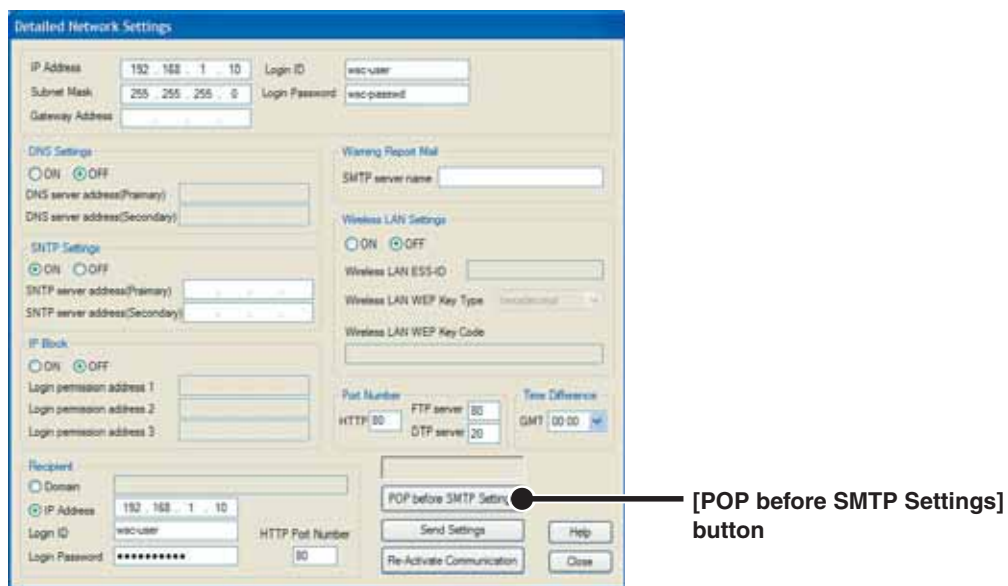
Detailed Network Settings

IP Address 192 . 168 . 1 . 10
Subnet Mask 255 . 255 . 255 . 0
Gateway Address
Login ID wsc-user
Login Password wsc-passwd

DNS Settings
ON OFF
DNS server address(Primary)
DNS server address(Secondary)

Warning Report Mail
SMTP server name

SNTP Settings
ON OFF
SNTP server address(Primary)
SNTP server address(Secondary)

Wireless LAN Settings
ON OFF
Wireless LAN ESS-ID
Wireless LAN WEP Key Type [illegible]
Wireless LAN WEP Key Code

IP Block
ON OFF
Login permission address 1
Login permission address 2
Login permission address 3

Port Number
HTTP 80
FTP server 80
DTP server 20

Time Difference
GMT 00:00

Recipient
Domain
IP Address 192 . 168 . 1 . 10
Login ID wsc-user
Login Password •••••••••••
HTTP Port Number 80

POP before SMTP Setting
Send Settings
Re-Activate Communication
Help
Close

[POP before SMTP Settings] button